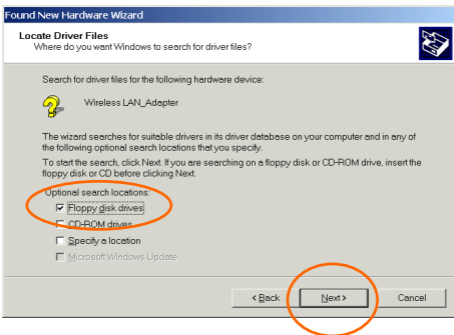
Found New Hardware Wizard

Locate Driver Files
Where do you want Windows to search for driver files?

Search for driver files for the following hardware device:

Wireless LAN_Adapter

The wizard searches for suitable drivers in its driver database on your computer and in any of the following optional search locations that you specify.

To start the search, click Next. If you are searching on a floppy disk or CD-ROM drive, insert the floppy disk or CD before clicking Next.

Optional search locations:
☑ Floppy disk drives
☐ CD-ROM drives
☐ Specify a location
☐ Microsoft Windows Update

< Back | Next > | Cancel